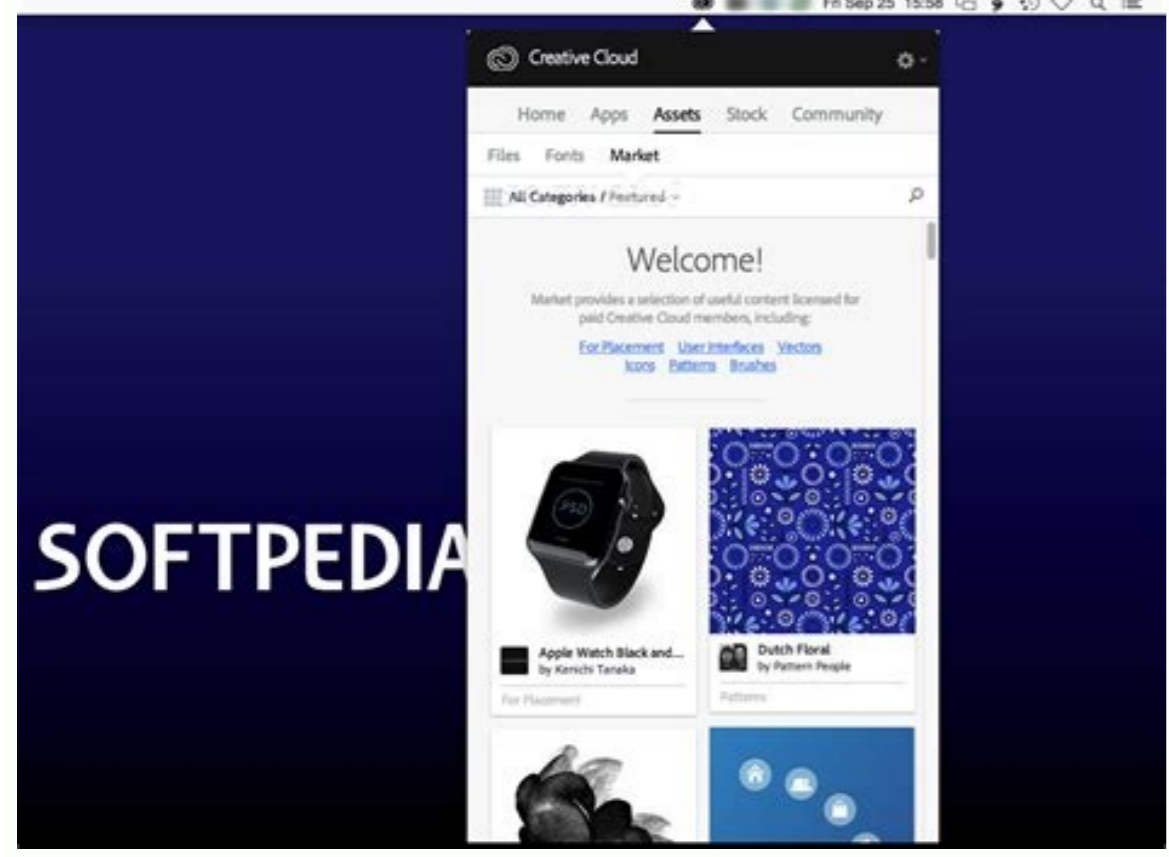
Fri Sep 25 15:58

Creative Cloud

Home Apps Assets Stock Community

Files Fonts Market

All Categories / Featured

Welcome!

Market provides a selection of useful content licensed for paid Creative Cloud members, including:

For Placement User interfaces Vectors Icons Patterns Brushes

PSD

Apple Watch Black and...
by Kenichi Tanaka

For Placement

Dutch Floral
by Pattern People

Patterns

SOFTPEDIA